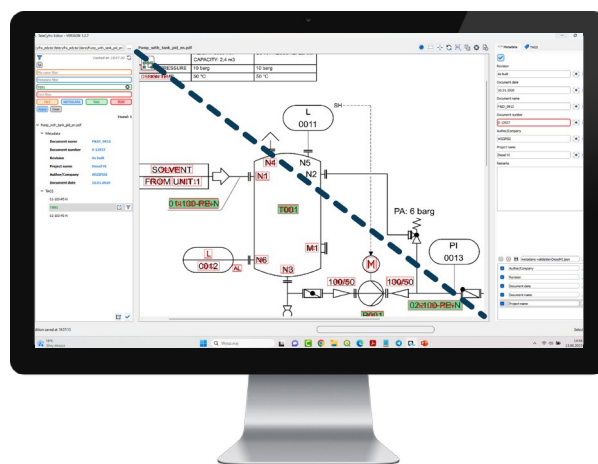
TatoDyno Editor - VERSION 1.0.7

Pump_with_tank_pid_en.pdf

CAPACITY: 2,4 m3

PRESSURE | 10 barg | 10 barg

TEMP. | 50 °C | 50 °C

L
0011

SH

N4

N5

SOLVENT
FROM UNIT 1

N1

N2

01-100-RB-N

T001

PA: 6 barg

M1

PI
0013

L
0012

AL

N6

N3

M

100/50

100/50

02-100-RB-N

Found: 3

Pump_with_tank_pid_en.pdf

Metadata

Document name

Document number

Revision

Project name

Author/Company

Document date

Revision

Document date

Document name

Document number

Author/Company

Project name

Remarks

Author/Company

Revision

Document date

Document name

Project name

Q Wyszukaj